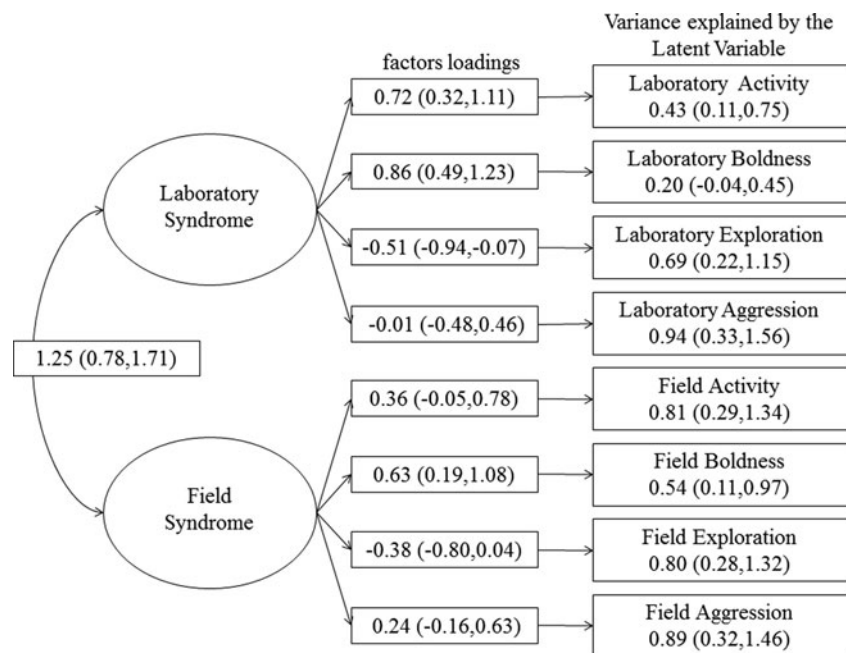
Variance explained by the Latent Variable

factors loadings

Laboratory Syndrome

0.72 (0.32,1.11)

Laboratory Activity
0.43 (0.11,0.75)

0.86 (0.49,1.23)

Laboratory Boldness
0.20 (-0.04,0.45)

-0.51 (-0.94,-0.07)

Laboratory Exploration
0.69 (0.22,1.15)

-0.01 (-0.48,0.46)

Laboratory Aggression
0.94 (0.33,1.56)

1.25 (0.78,1.71)

Field Syndrome

0.36 (-0.05,0.78)

Field Activity
0.81 (0.29,1.34)

0.63 (0.19,1.08)

Field Boldness
0.54 (0.11,0.97)

-0.38 (-0.80,0.04)

Field Exploration
0.80 (0.28,1.32)

0.24 (-0.16,0.63)

Field Aggression
0.89 (0.32,1.46)